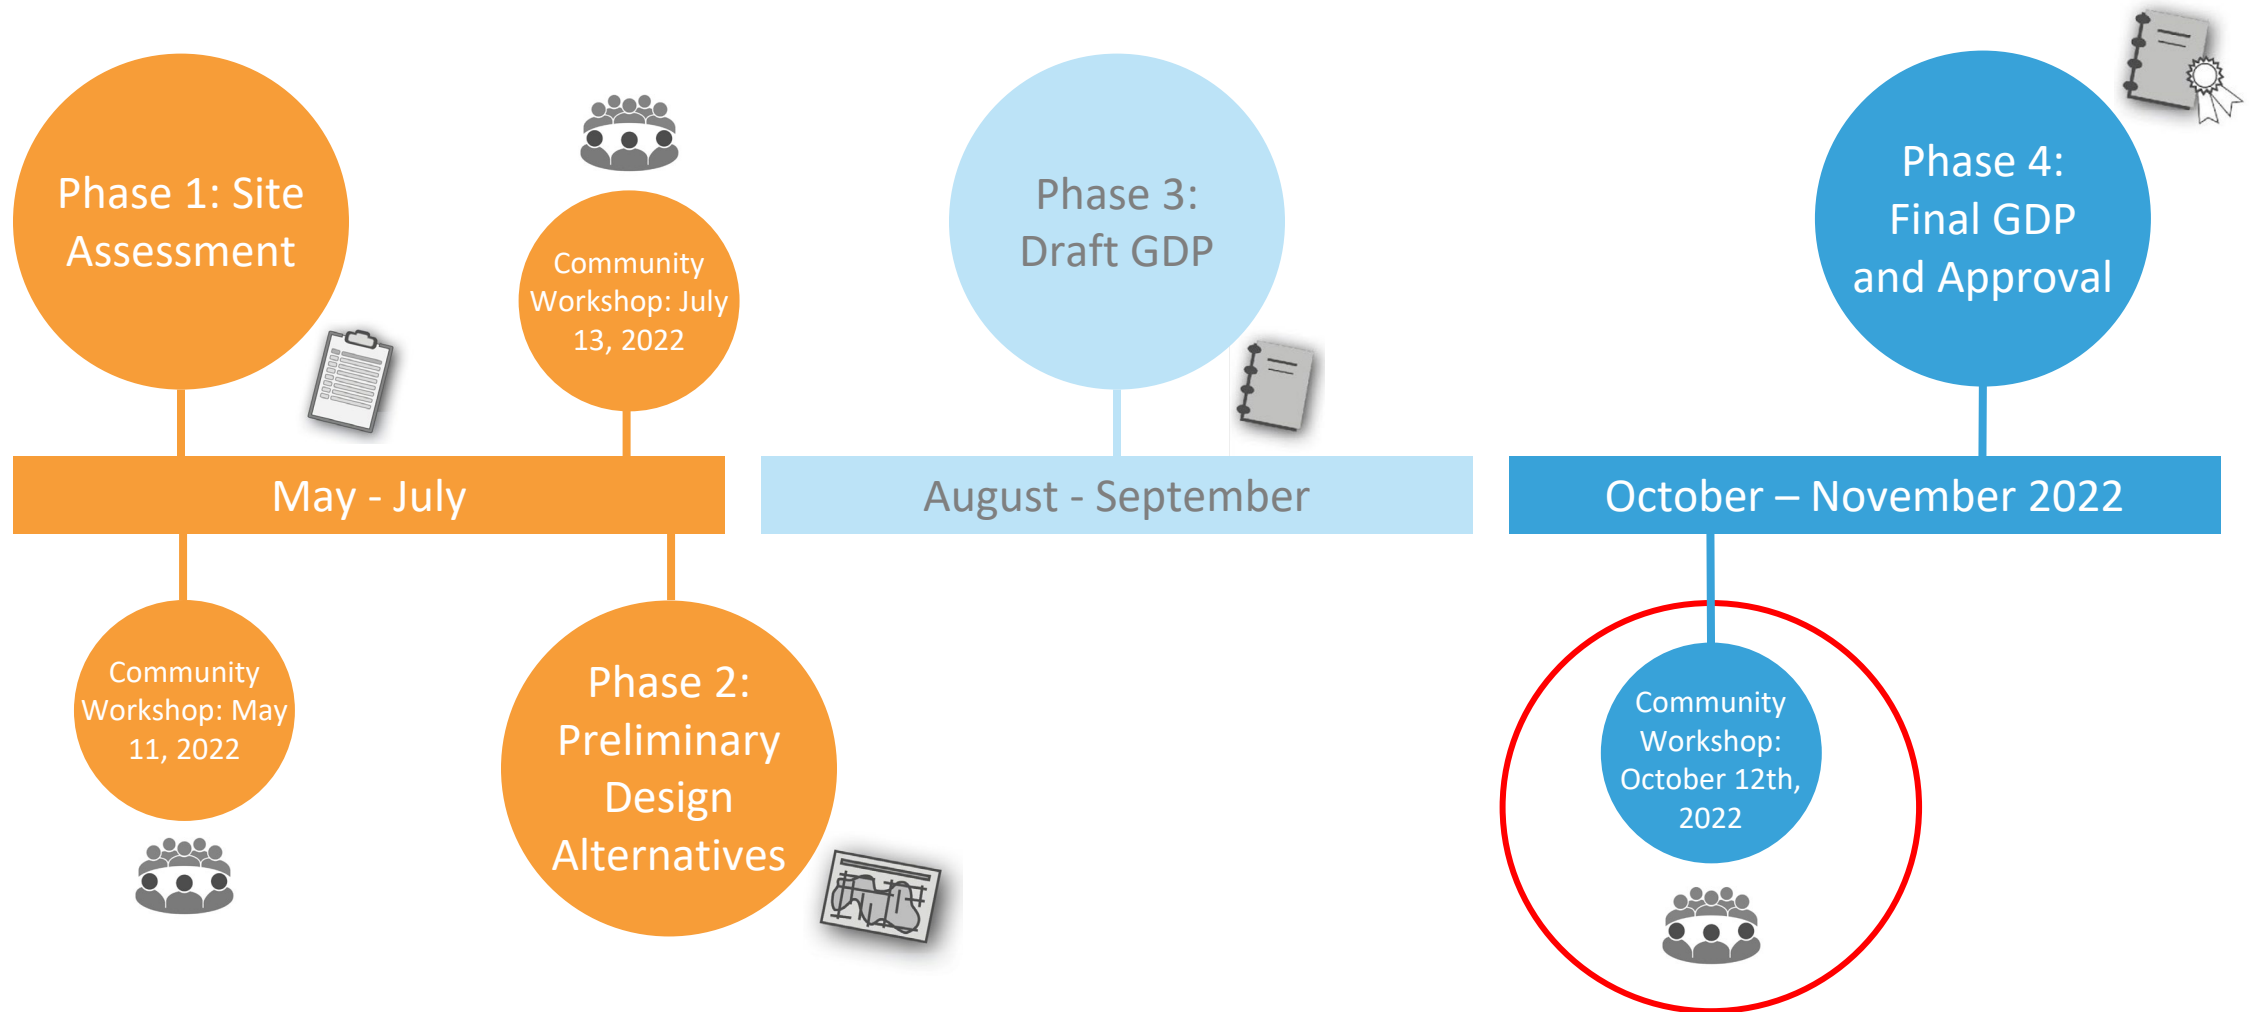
Phase 1: Site Assessment

Community Workshop: July 13, 2022

Phase 3: Draft GDP

Phase 4: Final GDP and Approval

May - July

August - September

October – November 2022

Community Workshop: May 11, 2022

Phase 2: Preliminary Design Alternatives

Community Workshop: October 12th, 2022